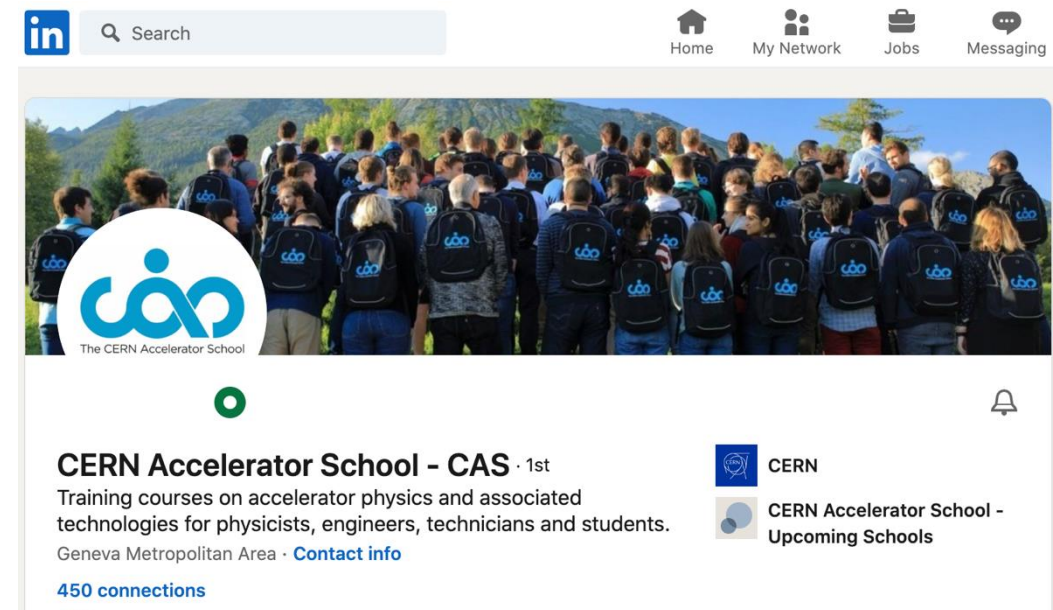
in Search

Home My Network Jobs Messaging

cas
The CERN Accelerator School

CERN Accelerator School - CAS · 1st
Training courses on accelerator physics and associated technologies for physicists, engineers, technicians and students.
Geneva Metropolitan Area · Contact info
450 connections

CERN

CERN Accelerator School - Upcoming Schools